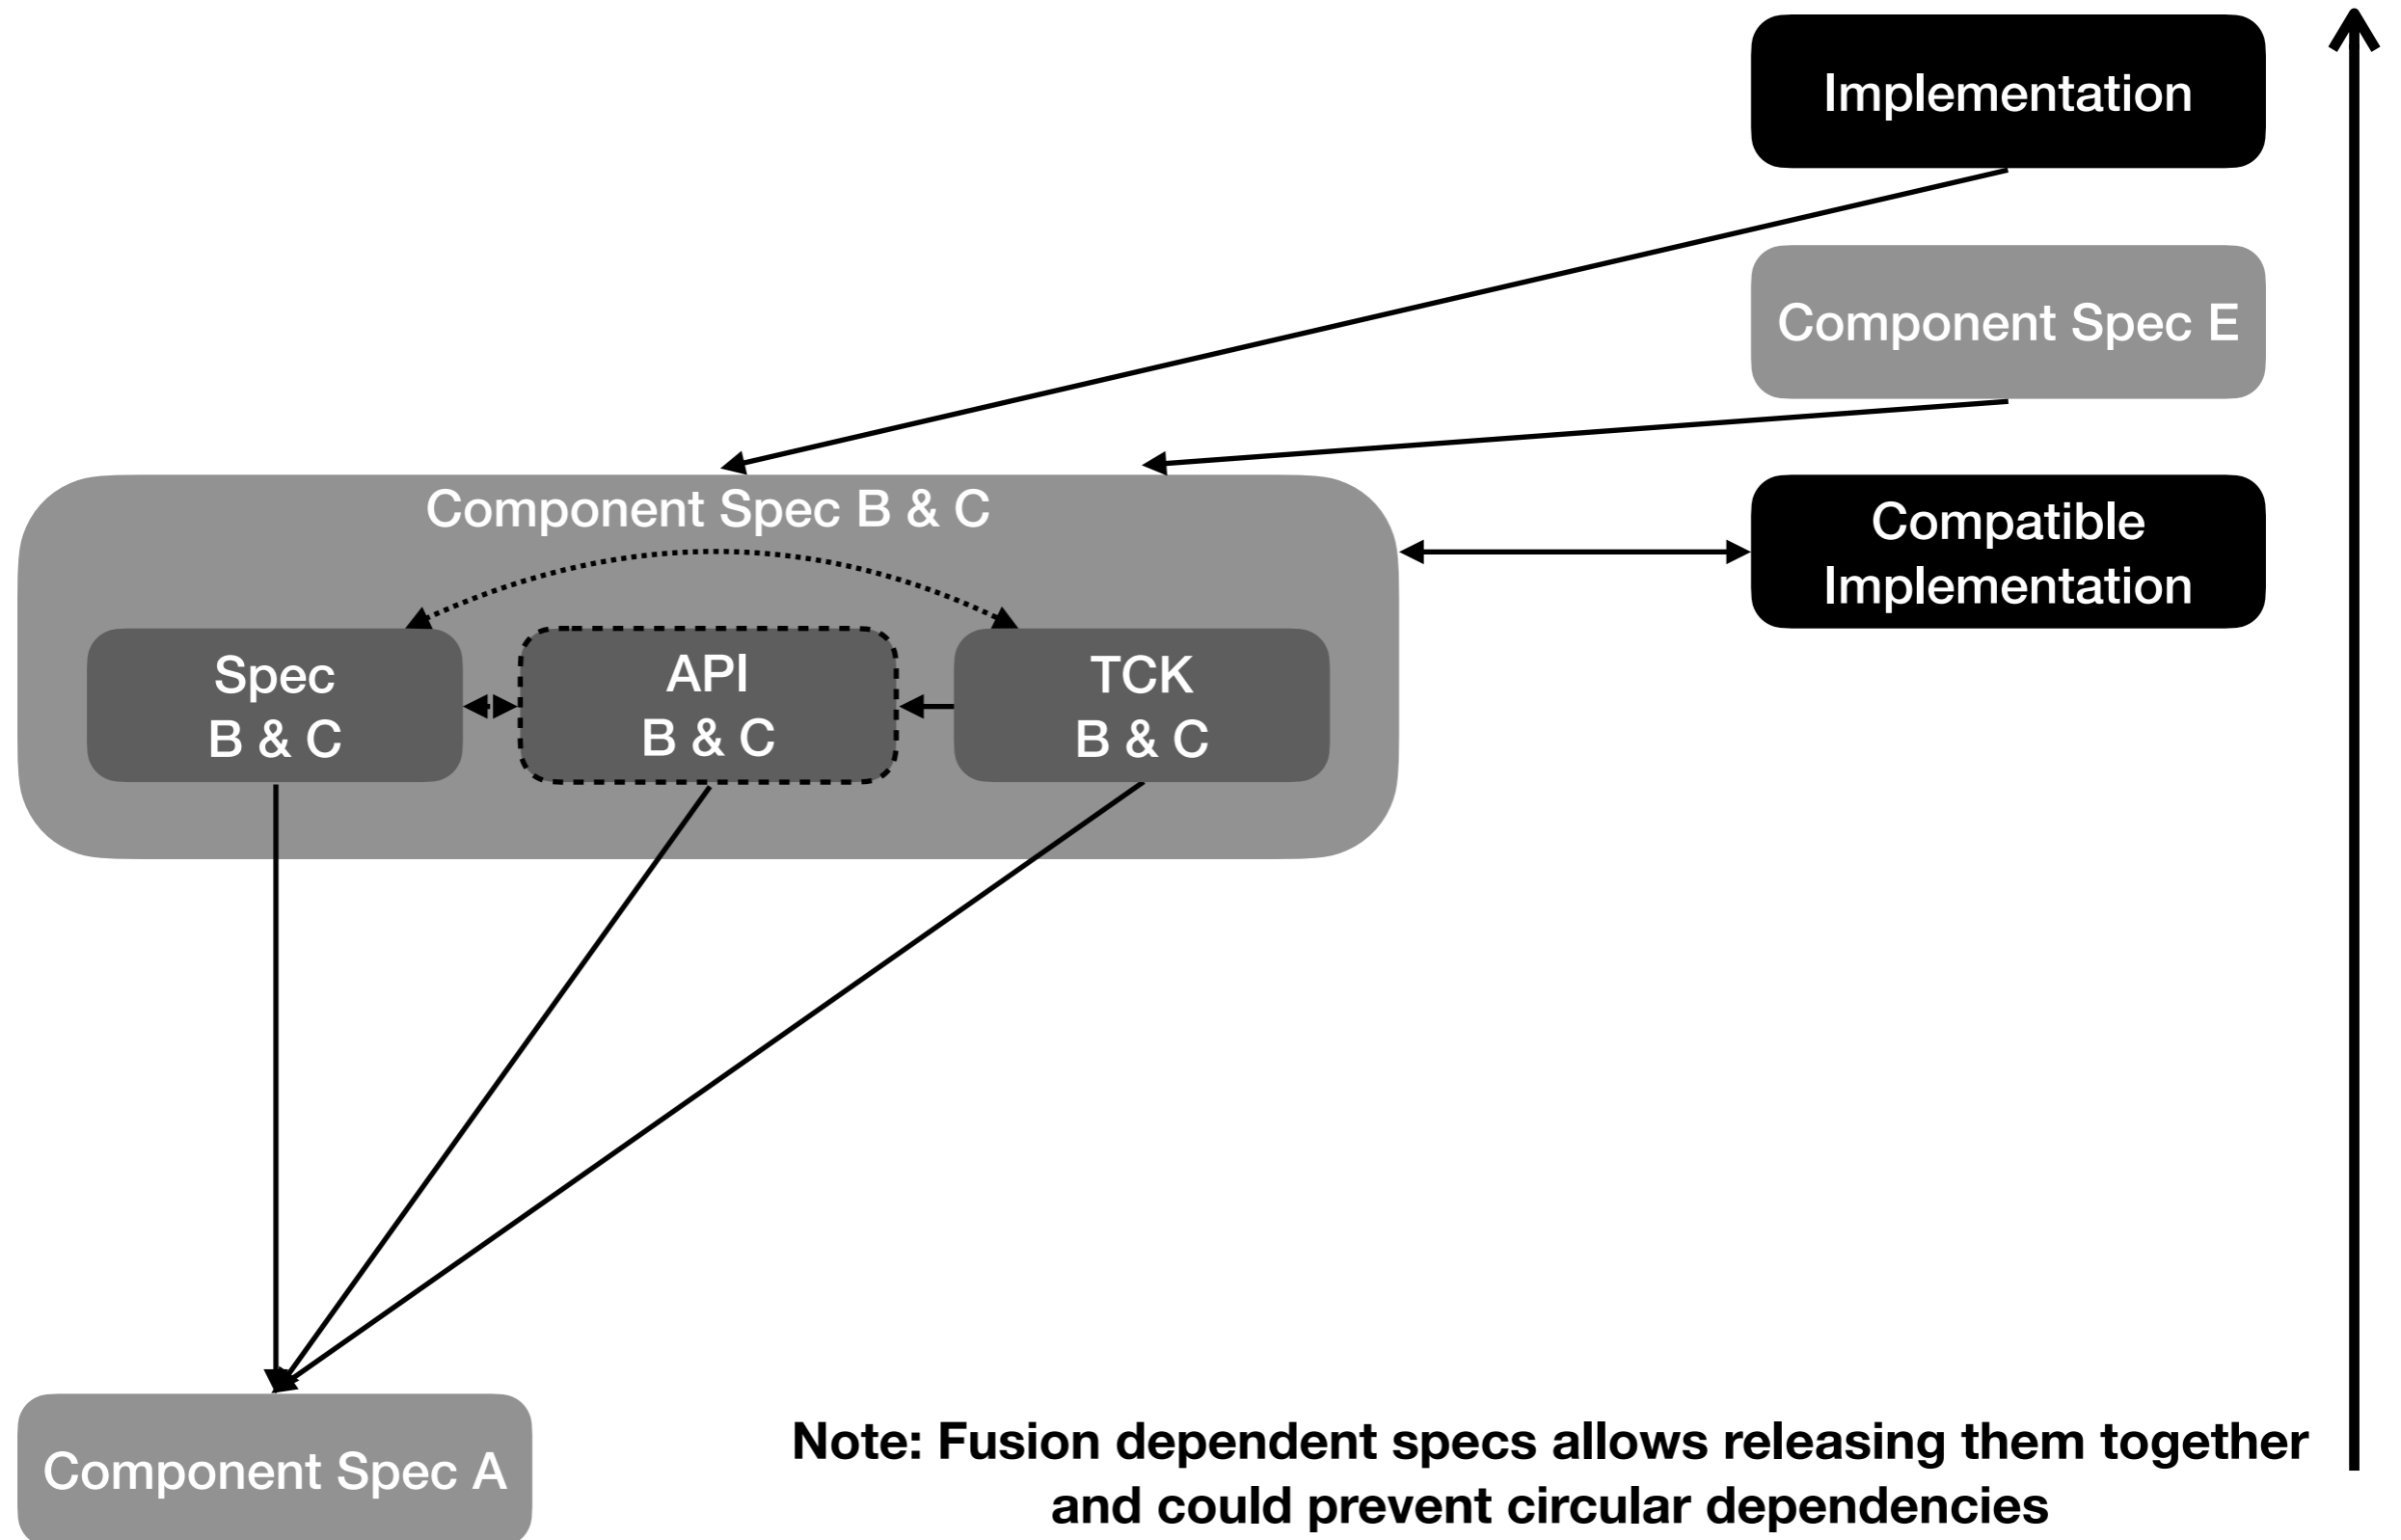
Implementation

Component Spec E

Component Spec B & C

Compatible Implementation

Spec
B & C

API
B & C

TCK
B & C

Component Spec A

Note: Fusion dependent specs allows releasing them together and could prevent circular dependencies